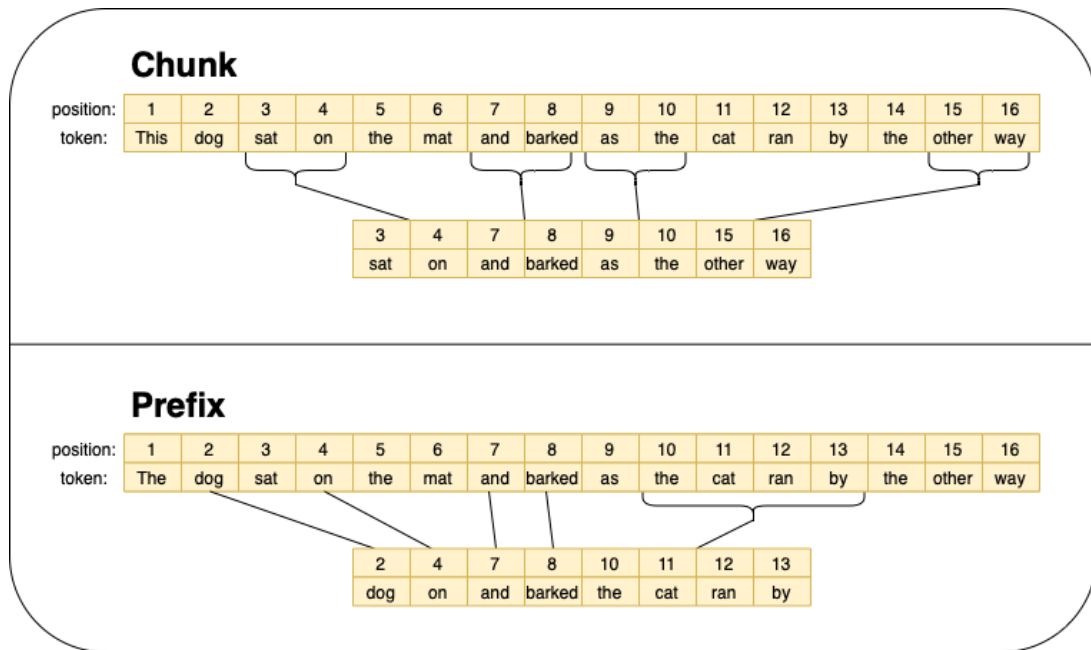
**Chunk**

| position: | 1 | 2 | 3 | 4 | 5 | 6 | 7 | 8 | 9 | 10 | 11 | 12 | 13 | 14 | 15 | 16 |
|---|---|---|---|---|---|---|---|---|---|---|---|---|---|---|---|---|
| token: | This | dog | sat | on | the | mat | and | barked | as | the | cat | ran | by | the | other | way |

| 3 | 4 | 7 | 8 | 9 | 10 | 15 | 16 |
|---|---|---|---|---|---|---|---|
| sat | on | and | barked | as | the | other | way |

**Prefix**

| position: | 1 | 2 | 3 | 4 | 5 | 6 | 7 | 8 | 9 | 10 | 11 | 12 | 13 | 14 | 15 | 16 |
|---|---|---|---|---|---|---|---|---|---|---|---|---|---|---|---|---|
| token: | The | dog | sat | on | the | mat | and | barked | as | the | cat | ran | by | the | other | way |

| 2 | 4 | 7 | 8 | 10 | 11 | 12 | 13 |
|---|---|---|---|---|---|---|---|
| dog | on | and | barked | the | cat | ran | by |